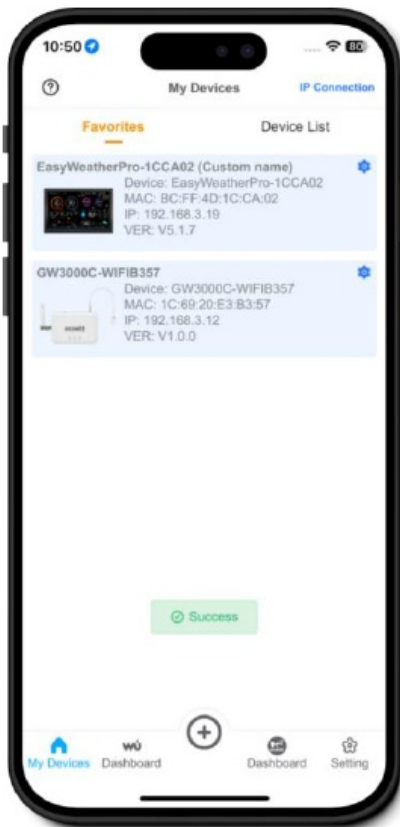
10:50

80

My Devices

IP Connection

Favorites

Device List

EasyWeatherPro-1CCA02 (Custom name)
Device: EasyWeatherPro-1CCA02
MAC: BC:FF:4D:1C:CA:02
IP: 192.168.3.19
VER: V5.1.7

GW3000C-WIFIB357
Device: GW3000C-WIFIB357
MAC: 1C:69:20:E3:B3:57
IP: 192.168.3.12
VER: V1.0.0

Success

My Devices

Dashboard

Dashboard

Setting